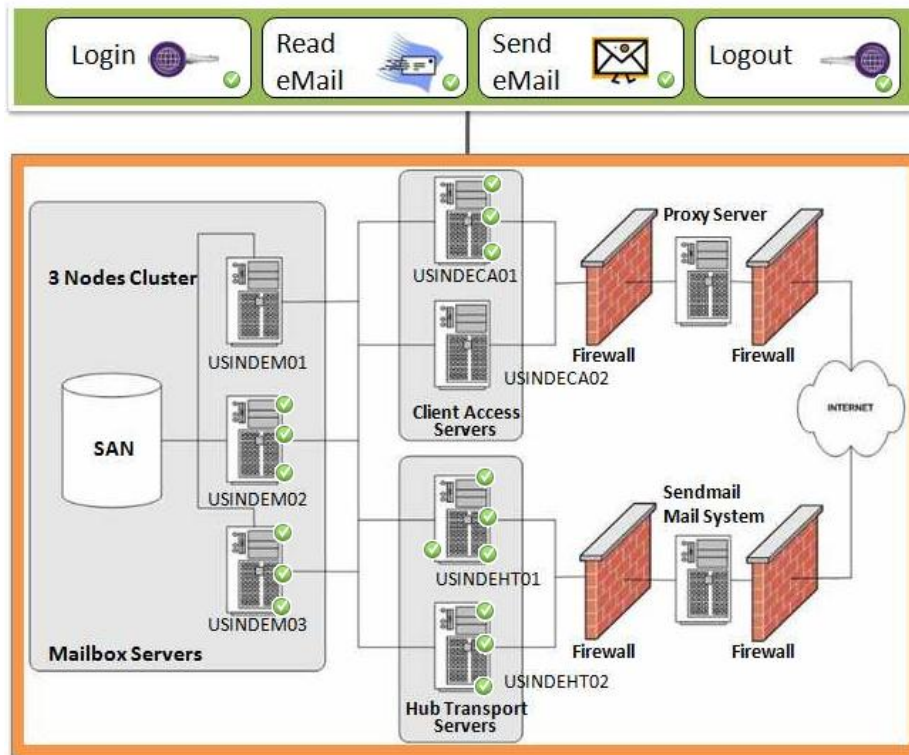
Login

Read eMail

Send eMail

Logout

3 Nodes Cluster

USINDEM01

SAN

USINDEM02

USINDEM03

Mailbox Servers

USINDECA01

USINDECA02

Client Access Servers

USINDEHT01

USINDEHT02

Hub Transport Servers

Proxy Server

Firewall

Firewall

INTERNET

Sendmail Mail System

Firewall

Firewall